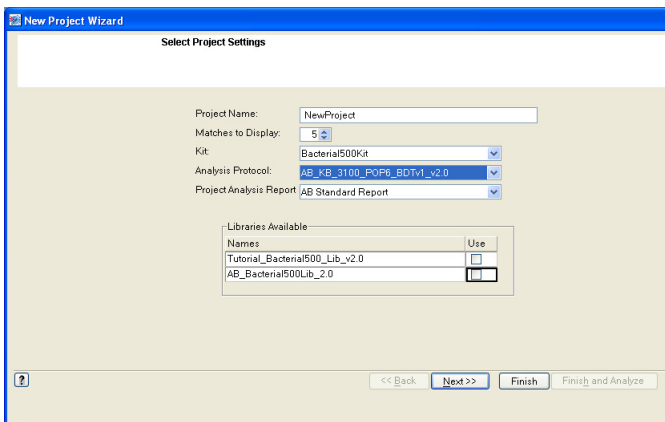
New Project Wizard

Select Project Settings

Project Name: NewProject
Matches to Display: 5
Kit: Bacterial500Kit
Analysis Protocol: AB_KB_3100_POP6_BDTv1_v2.0
Project Analysis Report AB Standard Report

Libraries Available

| Names | Use |
|---|---|
| Tutorial_Bacterial500_Lib_v2.0 | |
| AB_Bacterial500Lib_2.0 | |

?

<< Back | Next >> | Finish | Finish and Analyze